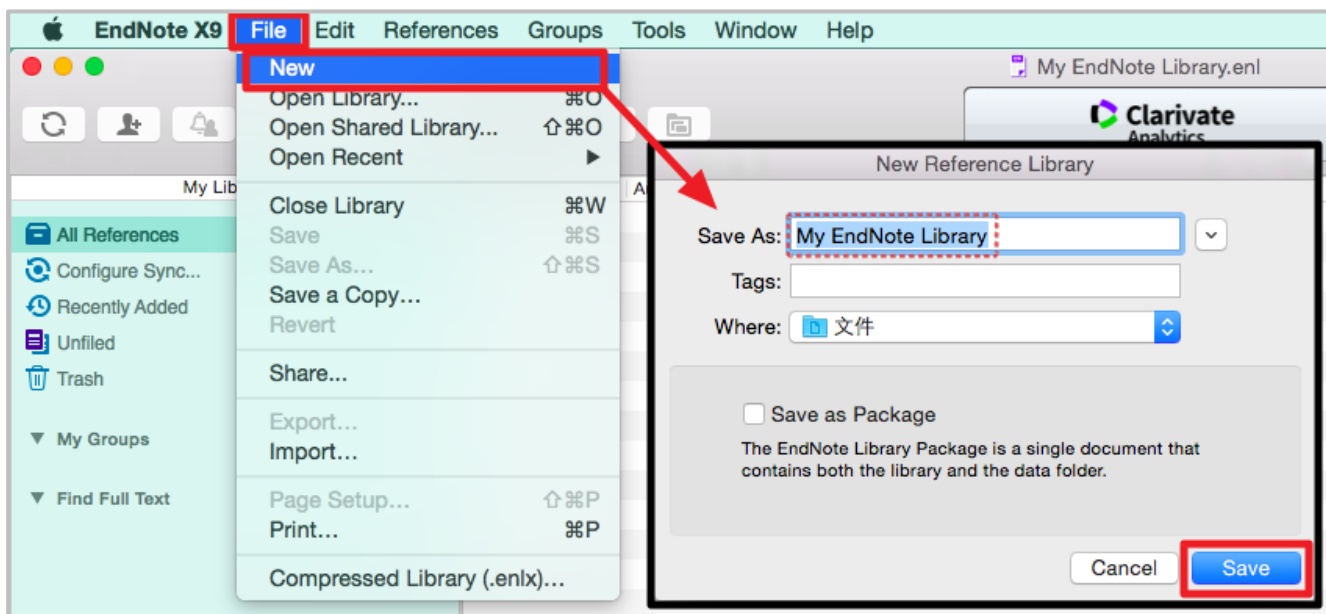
EndNote X9 File Edit References Groups Tools Window Help

My EndNote Library.enl

Clarivate Analytics

My Lib

All References
Configure Sync...
Recently Added
Unfiled
Trash

My Groups

Find Full Text

New
Open Library... ⌘O
Open Shared Library... ⇧⌘O
Open Recent ▶
Close Library ⌘W
Save ⌘S
Save As... ⇧⌘S
Save a Copy...
Revert
Share...
Export...
Import...
Page Setup... ⇧⌘P
Print... ⌘P
Compressed Library (.enlx)...

New Reference Library

Save As: My EndNote Library
Tags:
Where: 文件

Save as Package
The EndNote Library Package is a single document that contains both the library and the data folder.

Cancel
Save